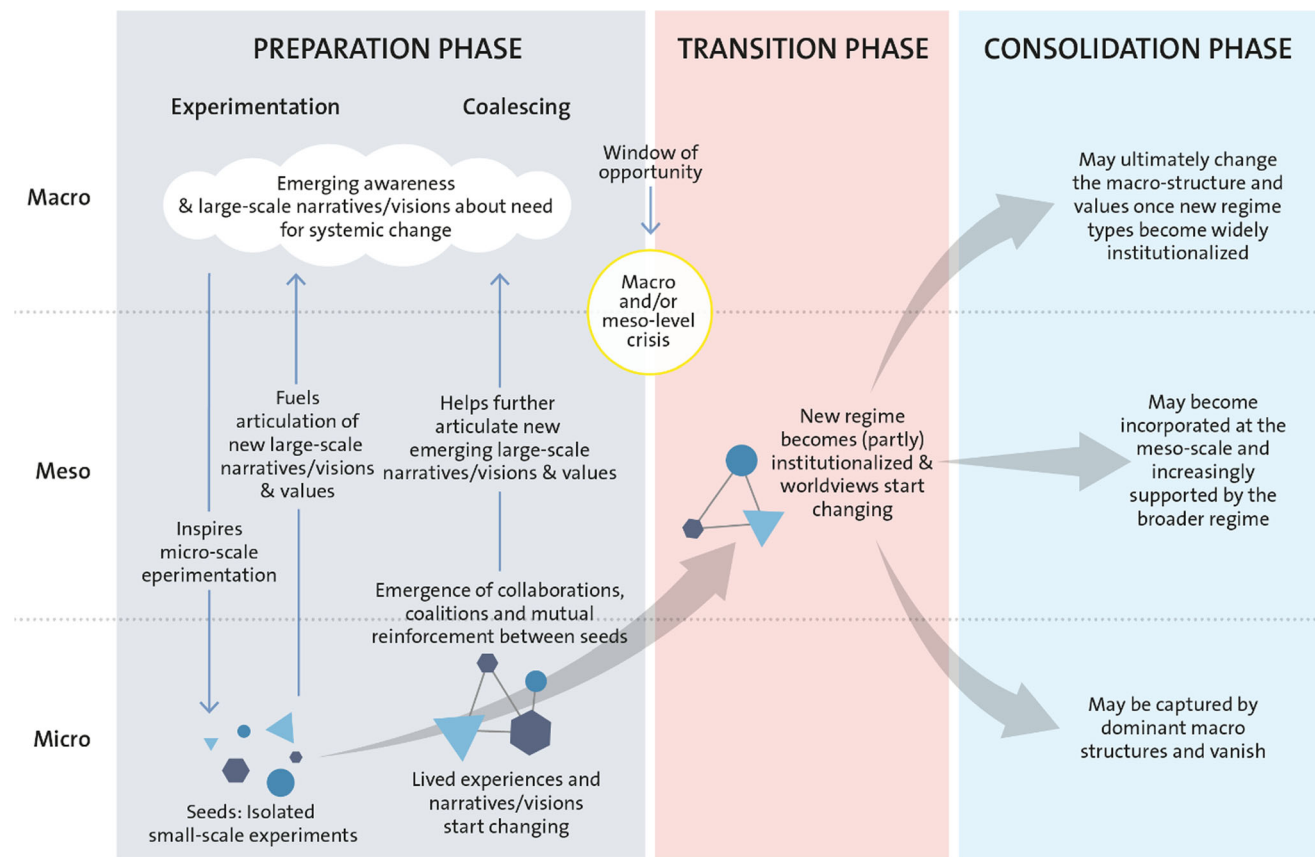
PREPARATION PHASE

TRANSITION PHASE

CONSOLIDATION PHASE

Experimentation

Coalescing

Macro

Emerging awareness & large-scale narratives/visions about need for systemic change

Window of opportunity

Macro and/or meso-level crisis

May ultimately change the macro-structure and values once new regime types become widely institutionalized

Fuels articulation of new large-scale narratives/visions & values

Helps further articulate new emerging large-scale narratives/visions & values

Meso

New regime becomes (partly) institutionalized & worldviews start changing

May become incorporated at the meso-scale and increasingly supported by the broader regime

Inspires micro-scale eperimentation

Emergence of collaborations, coalitions and mutual reinforcement between seeds

Micro

May be captured by dominant macro structures and vanish

Seeds: Isolated small-scale experiments

Lived experiences and narratives/visions start changing